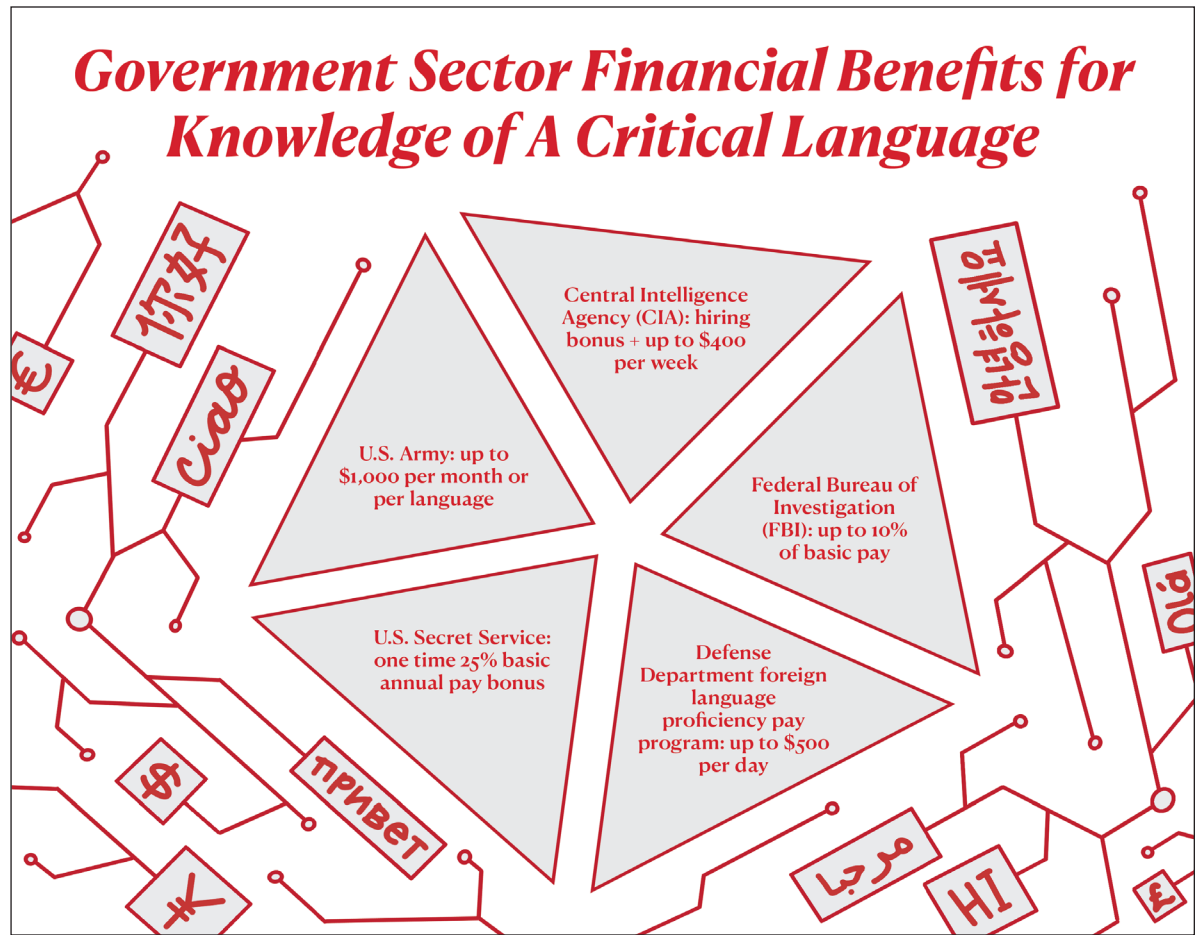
Government Sector Financial Benefits for Knowledge of A Critical Language

€

你好

ciao

안녕하세요

Central Intelligence Agency (CIA): hiring bonus + up to $400 per week

U.S. Army: up to $1,000 per month or per language

Federal Bureau of Investigation (FBI): up to 10% of basic pay

Olá

U.S. Secret Service: one time 25% basic annual pay bonus

Defense Department foreign language proficiency pay program: up to $500 per day

$

привет

¥

مرحبا

HI

£